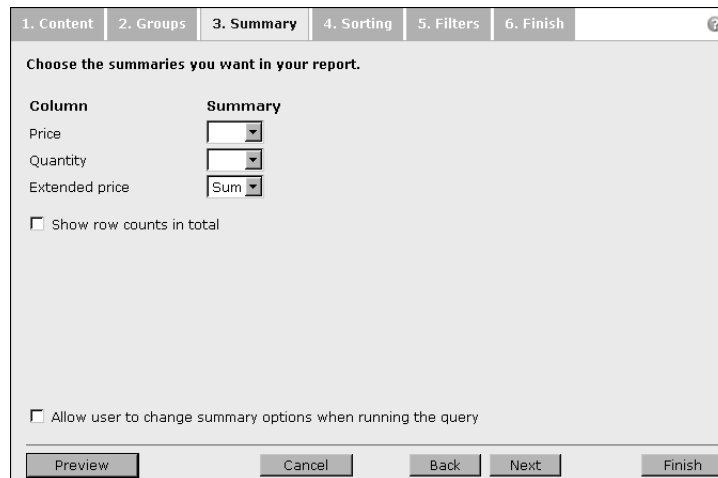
1. Content 2. Groups 3. Summary 4. Sorting 5. Filters 6. Finish

Choose the summaries you want in your report.

| Column | Summary |
|---|---|
| Price | |
| Quantity | |
| Extended price | Sum |

Show row counts in total

Allow user to change summary options when running the query

Preview Cancel Back Next Finish